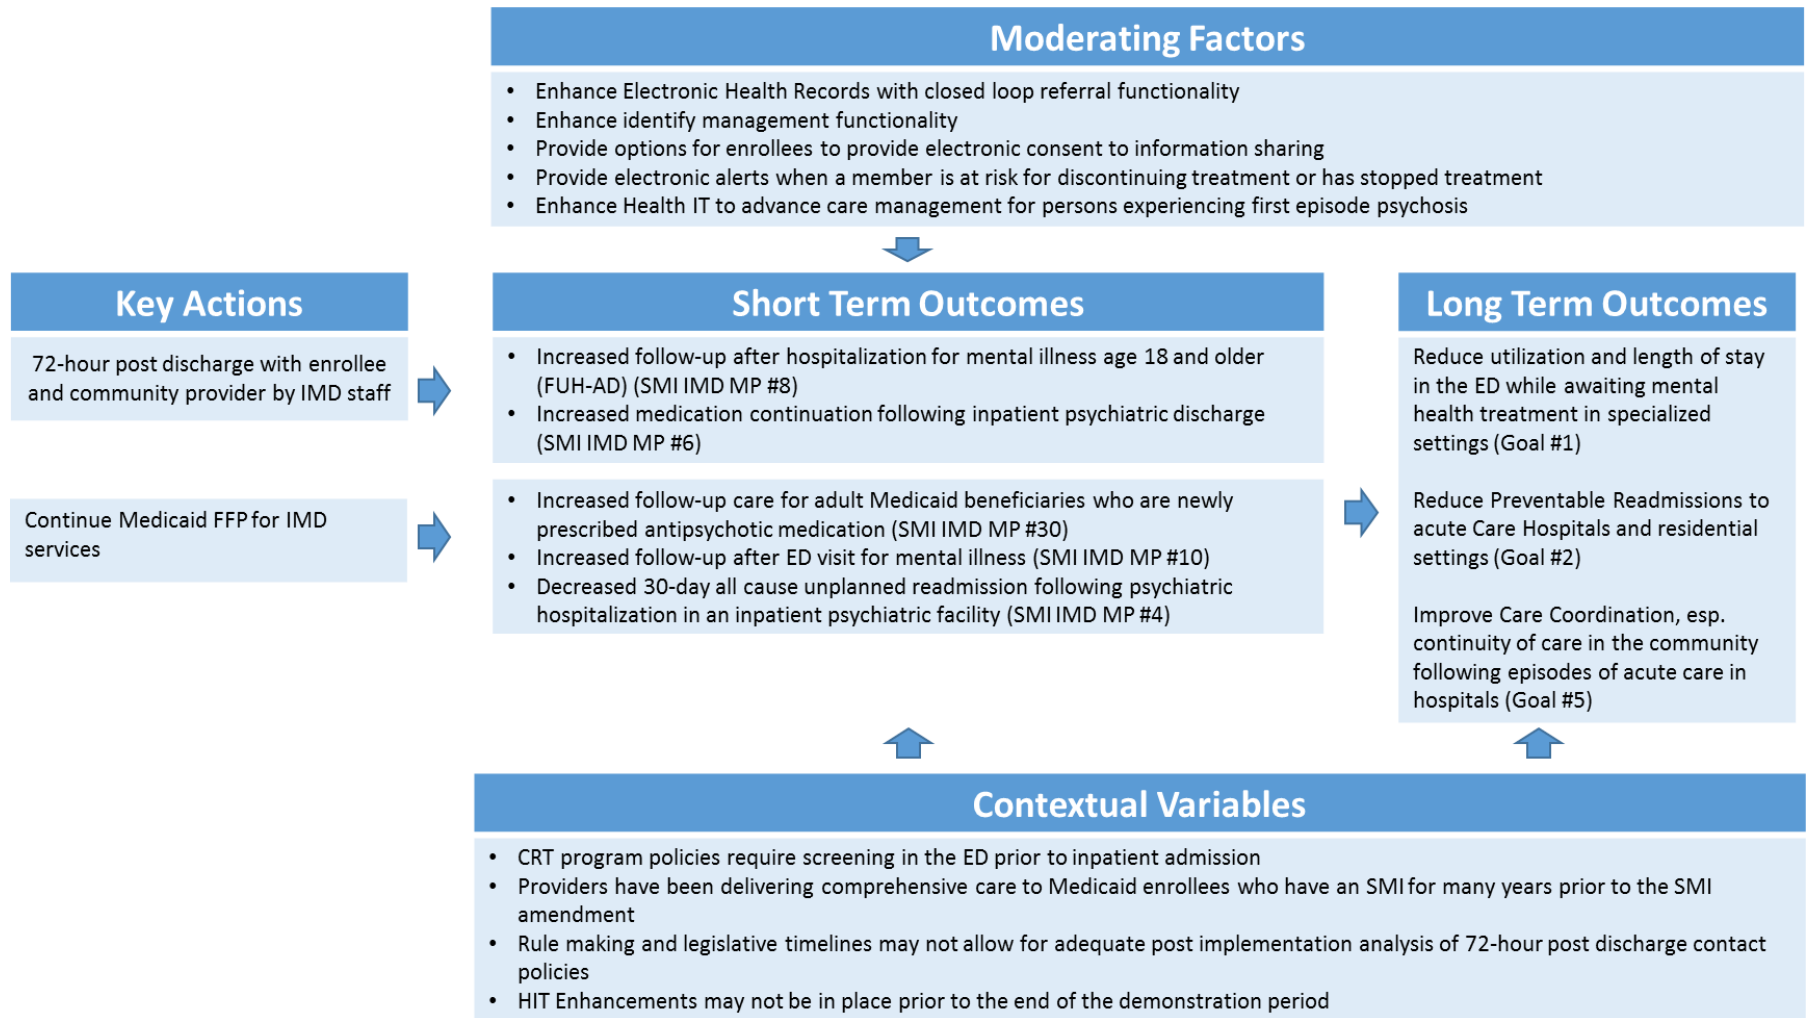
Moderating Factors

- Enhance Electronic Health Records with closed loop referral functionality
- Enhance identify management functionality
- Provide options for enrollees to provide electronic consent to information sharing
- Provide electronic alerts when a member is at risk for discontinuing treatment or has stopped treatment
- Enhance Health IT to advance care management for persons experiencing first episode psychosis

Key Actions

72-hour post discharge with enrollee and community provider by IMD staff

Continue Medicaid FFP for IMD services

Short Term Outcomes

- Increased follow-up after hospitalization for mental illness age 18 and older (FUH-AD) (SMI IMD MP #8)
- Increased medication continuation following inpatient psychiatric discharge (SMI IMD MP #6)

- Increased follow-up care for adult Medicaid beneficiaries who are newly prescribed antipsychotic medication (SMI IMD MP #30)
- Increased follow-up after ED visit for mental illness (SMI IMD MP #10)
- Decreased 30-day all cause unplanned readmission following psychiatric hospitalization in an inpatient psychiatric facility (SMI IMD MP #4)

Long Term Outcomes

Reduce utilization and length of stay in the ED while awaiting mental health treatment in specialized settings (Goal #1)

Reduce Preventable Readmissions to acute Care Hospitals and residential settings (Goal #2)

Improve Care Coordination, esp. continuity of care in the community following episodes of acute care in hospitals (Goal #5)

Contextual Variables

- CRT program policies require screening in the ED prior to inpatient admission
- Providers have been delivering comprehensive care to Medicaid enrollees who have an SMI for many years prior to the SMI amendment
- Rule making and legislative timelines may not allow for adequate post implementation analysis of 72-hour post discharge contact policies
- HIT Enhancements may not be in place prior to the end of the demonstration period